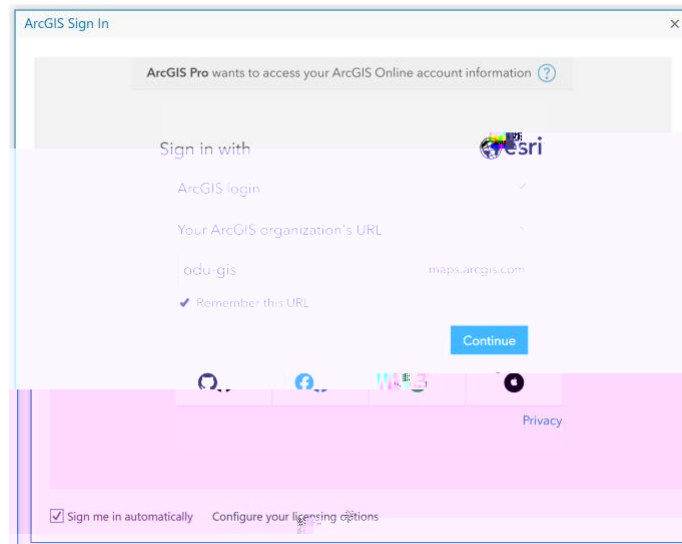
ArcGIS Sign In

×

ArcGIS Pro wants to access your ArcGIS Online account information ?

Sign in with

esri

ArcGIS login

Your ArcGIS organization's URL

odu-gis

maps.arcgis.com

✔ Remember this URL

Continue

Privacy

☑ Sign me in automatically

Configure your licensing options